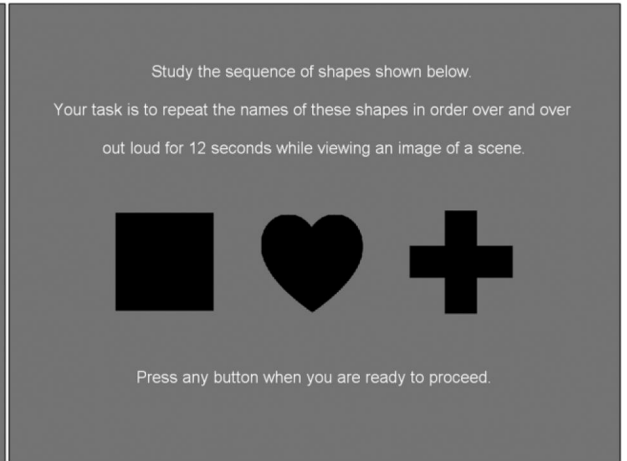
Study the sequence of shapes shown below.

Your task is to repeat the names of these shapes in order over and over out loud for 12 seconds while viewing an image of a scene.

Press any button when you are ready to proceed.